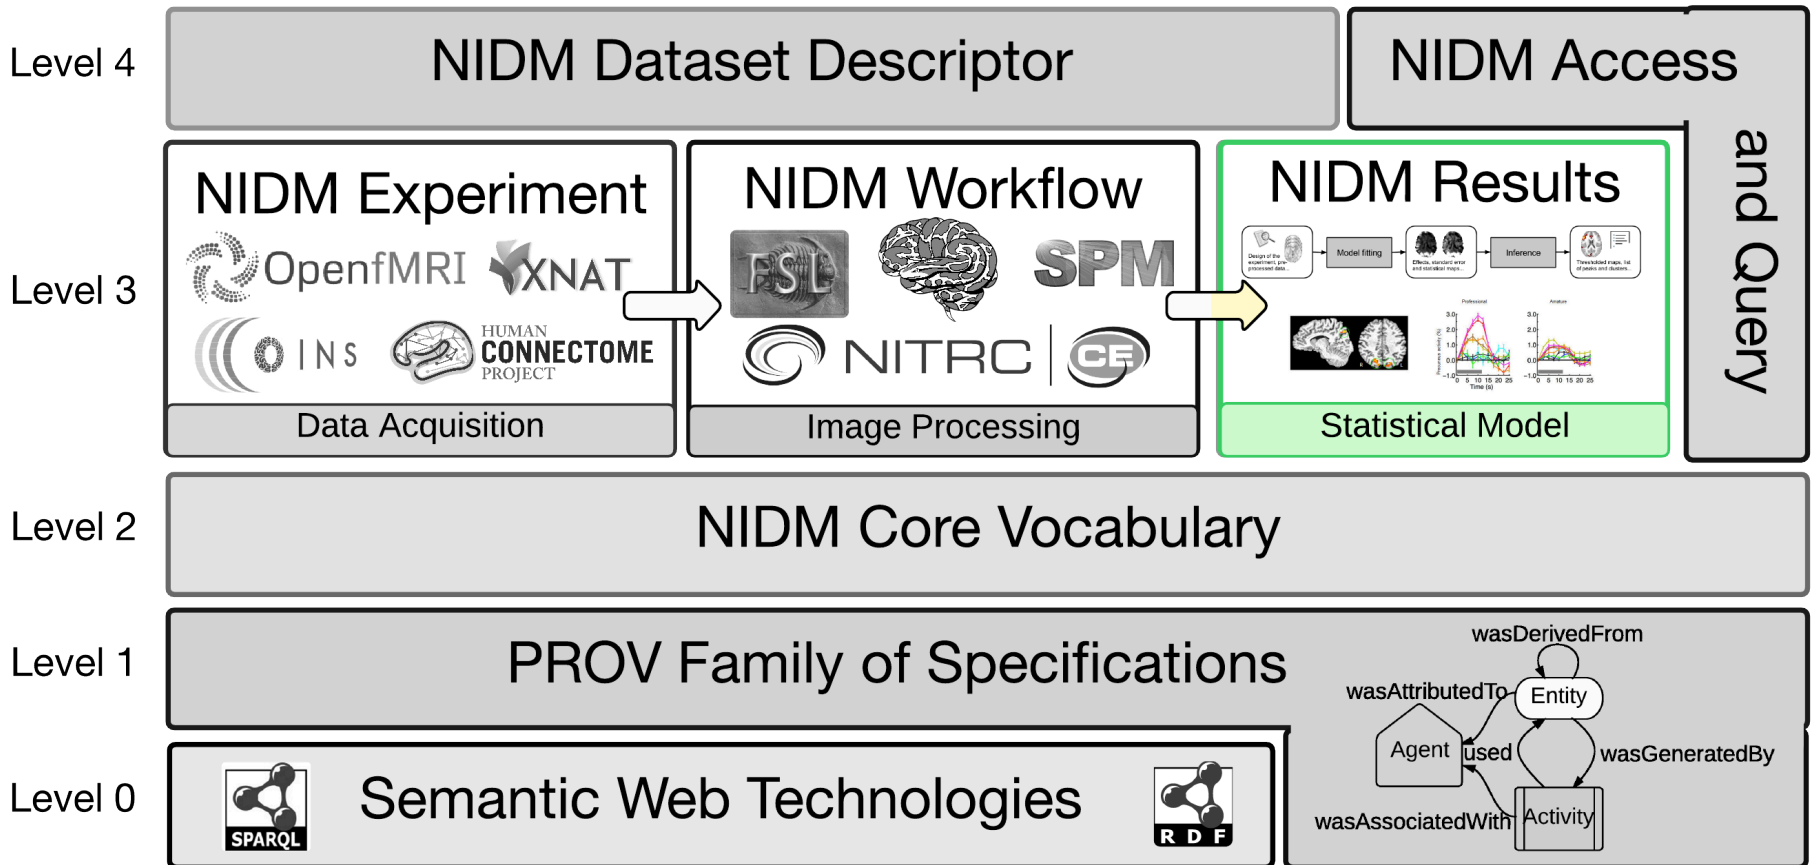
Level 4
NIDM Dataset Descriptor
NIDM Access and Query

Level 3
NIDM Experiment
OpenfMRI XNAT
INS
HUMAN CONNECTOME PROJECT
Data Acquisition

NIDM Workflow
FSL SPM
NITRC CE
Image Processing

NIDM Results
Design of the experiment, pre-processed data
Model fitting
Effects, standard error and statistical maps
Inference
Thresholded maps, list of peaks and clusters
Professional
Amateur
Statistical Model

Level 2
NIDM Core Vocabulary

Level 1
PROV Family of Specifications
wasDerivedFrom
wasAttributedTo
Entity
Agent
used
wasGeneratedBy
wasAssociatedWith
Activity

Level 0
SPARQL
Semantic Web Technologies
R D F